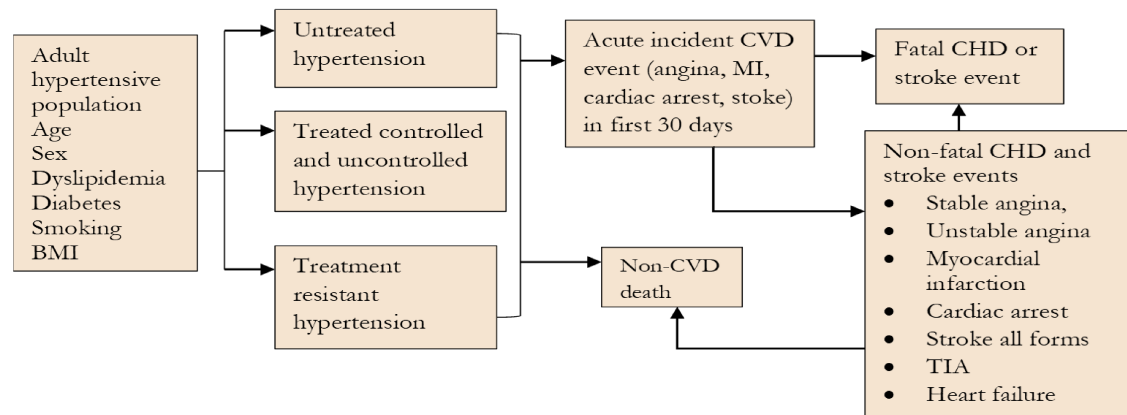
Adult hypertensive population
Age
Sex
Dyslipidemia
Diabetes
Smoking
BMI

Untreated hypertension

Treated controlled and uncontrolled hypertension

Treatment resistant hypertension

Acute incident CVD event (angina, MI, cardiac arrest, stoke) in first 30 days

Fatal CHD or stroke event

Non-CVD death

Non-fatal CHD and stroke events
• Stable angina,
• Unstable angina
• Myocardial infarction
• Cardiac arrest
• Stroke all forms
• TIA
• Heart failure